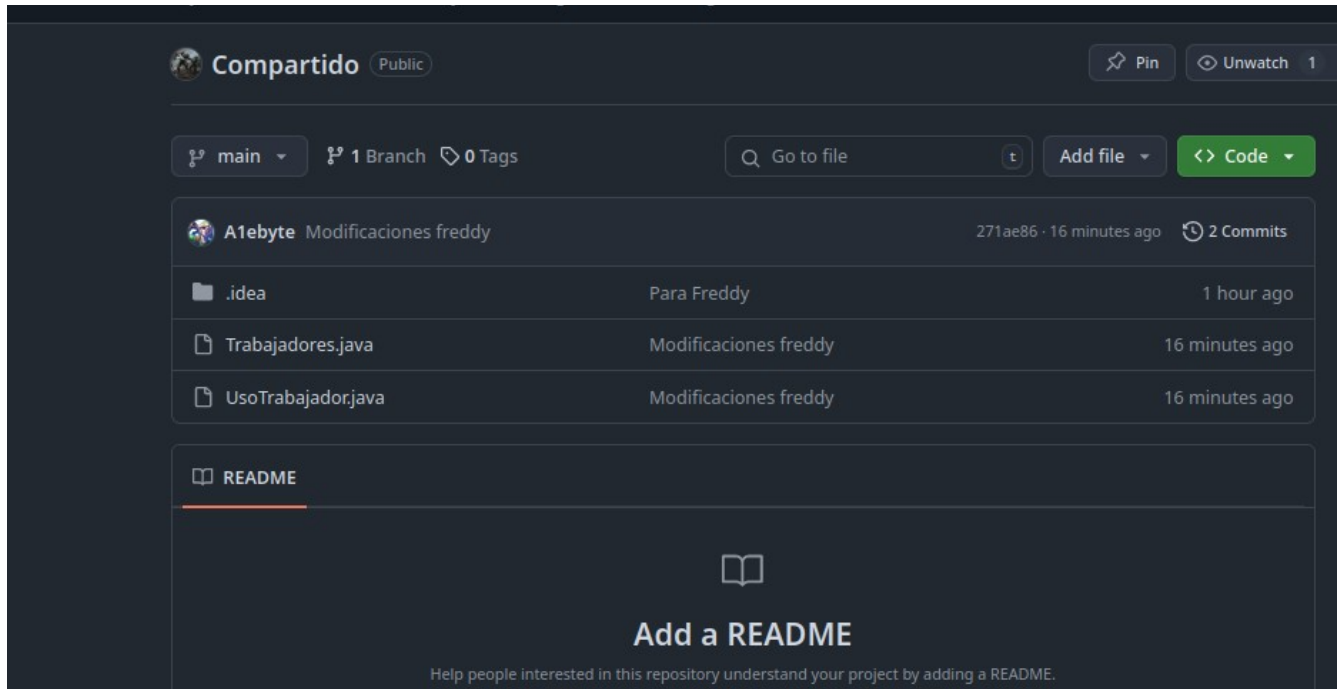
Compartido Public

Pin Unwatch 1

main 1 Branch 0 Tags

Go to file t

Add file

Code

A1ebyte Modificaciones freddy

271ae86 · 16 minutes ago 2 Commits

| .idea | Para Freddy | 1 hour ago |
|---|---|---|
| Trabajadores.java | Modificaciones freddy | 16 minutes ago |
| UsoTrabajador.java | Modificaciones freddy | 16 minutes ago |

README

Add a README

Help people interested in this repository understand your project by adding a README.